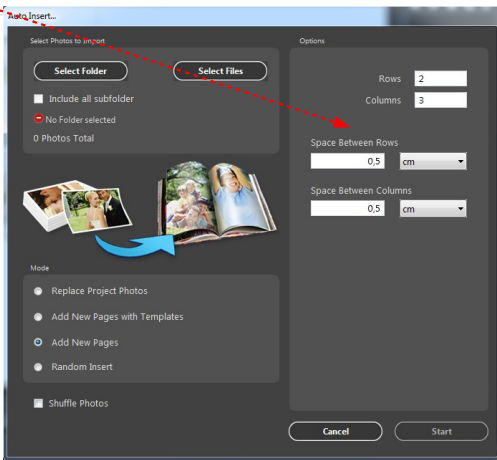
Auto Insert...

Select Photos to import

Select Folder

Select Files

Include all subfolder

No Folder selected

0 Photos Total

Mode

Replace Project Photos

Add New Pages with Templates

Add New Pages

Random Insert

Shuffle Photos

Options

Rows 2

Columns 3

Space Between Rows

0,5 cm

Space Between Columns

0,5 cm

Cancel

Start